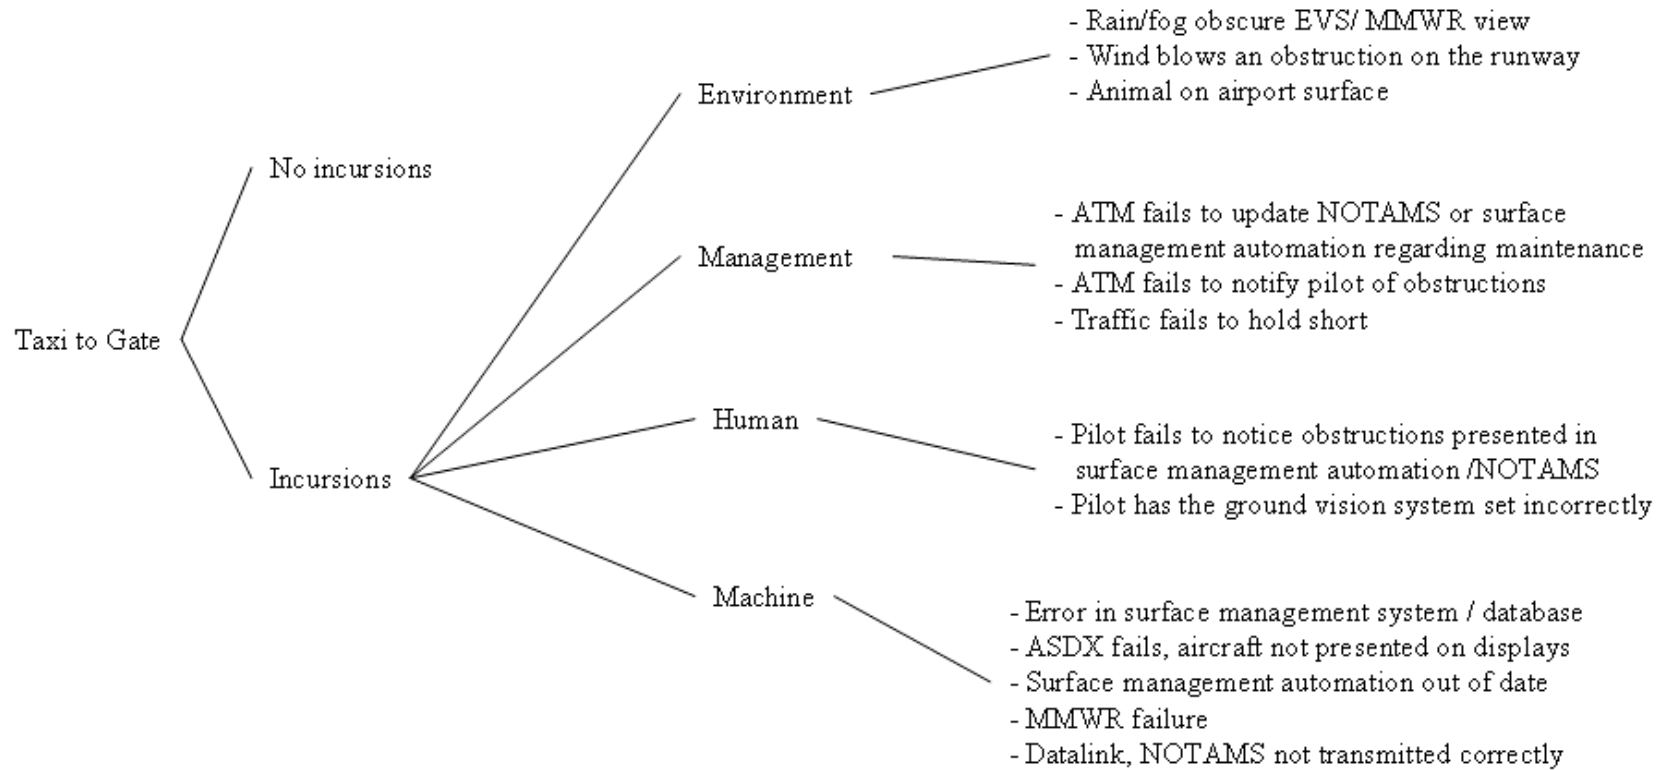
Taxi to Gate

No incursions

Incursions

Environment

- Rain/fog obscure EVS/ MMWR view
- Wind blows an obstruction on the runway
- Animal on airport surface

Management

- ATM fails to update NOTAMS or surface management automation regarding maintenance
- ATM fails to notify pilot of obstructions
- Traffic fails to hold short

Human

- Pilot fails to notice obstructions presented in surface management automation /NOTAMS
- Pilot has the ground vision system set incorrectly

Machine

- Error in surface management system / database
- ASDX fails, aircraft not presented on displays
- Surface management automation out of date
- MMWR failure
- Datalink, NOTAMS not transmitted correctly